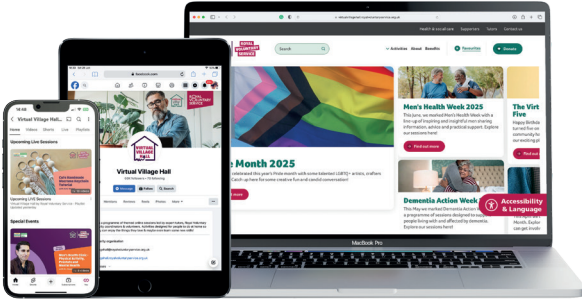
Health & social care Supporters Teams Contact us

ROYAL VOLUNTARY SERVICE

Search

Activities About Benefits Favourites Donate

e Month 2025

celebrated this year's Pride month with some talented LGBTQ+ artists, crafters. Catch up here for some creative fun and careful conversation!

more

Men's Health Week 2025

In June, we marked Men's Health Week with a line-up of inspiring and insightful men sharing information, advice and practical support. Explore our sessions here!

Find out more

The Virt Five

Dementia Action Week

a programme of sessions designed to support people living with and affected by dementia. Explore our sessions here!

Accessibility & Language

MacBook Pro

facebook.com

VIRTUAL VILLAGE HALL

ROYAL VOLUNTARY SERVICE

Virtual Village Hall

Message Follow Search

Mentions Reviews Reels Photos More

Virtual Village Hall

Home Videos Shorts Live Playlists

Upcoming Live Sessions

Upcoming LIVE Sessions

Special Events